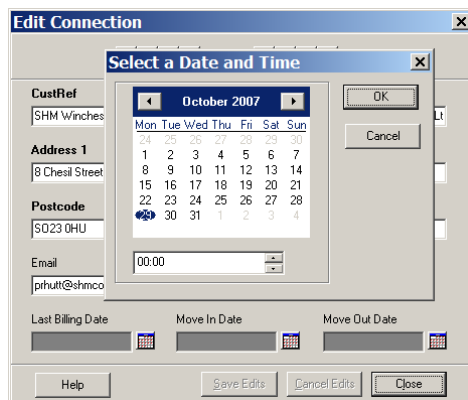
Edit Connection

CustRef
SHM Winches

Address 1
8 Chesil Street

Postcode
SO23 0HU

Email
prhutt@shmco

Lt

Select a Date and Time

October 2007

| Mon | Tue | Wed | Thu | Fri | Sat | Sun |
|---|---|---|---|---|---|---|
| 24 | 25 | 26 | 27 | 28 | 29 | 30 |
| 1 | 2 | 3 | 4 | 5 | 6 | 7 |
| 8 | 9 | 10 | 11 | 12 | 13 | 14 |
| 15 | 16 | 17 | 18 | 19 | 20 | 21 |
| 22 | 23 | 24 | 25 | 26 | 27 | 28 |
| 29 | 30 | 31 | 1 | 2 | 3 | 4 |

00:00

OK

Cancel

Last Billing Date

Move In Date

Move Out Date

Help

Save Edits

Cancel Edits

Close